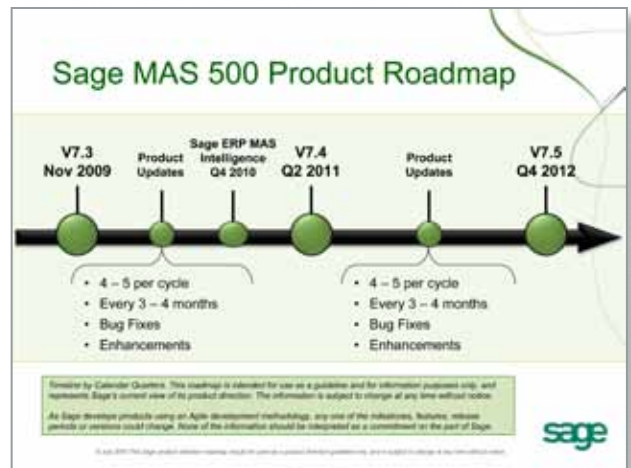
Sage MAS 500 Product Roadmap

V7.3
Nov 2009

Product Updates

Sage ERP MAS Intelligence Q4 2010

V7.4
Q2 2011

Product Updates

V7.5
Q4 2012

• 4 – 5 per cycle
• Every 3 – 4 months
• Bug Fixes
• Enhancements

• 4 – 5 per cycle
• Every 3 – 4 months
• Bug Fixes
• Enhancements

Timeline by Calendar Quarters. This roadmap is intended for use as a guideline and for information purposes only, and represents Sage's current view of its product direction. The information is subject to change at any time without notice.

As Sage develops products using an Agile development methodology, any one of the milestones, features, release periods or versions could change. None of the information should be interpreted as a commitment on the part of Sage.

sage

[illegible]